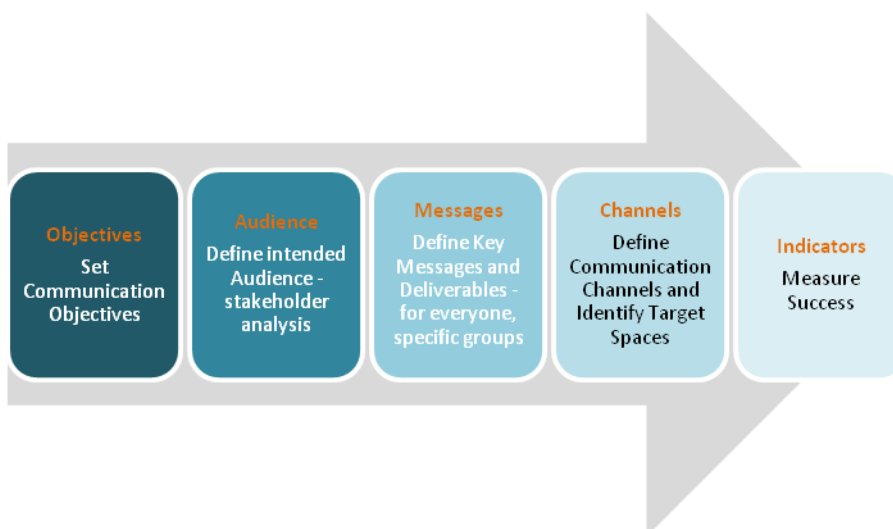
Objectives
Set Communication Objectives

Audience
Define intended Audience - stakeholder analysis

Messages
Define Key Messages and Deliverables - for everyone, specific groups

Channels
Define Communication Channels and Identify Target Spaces

Indicators
Measure Success